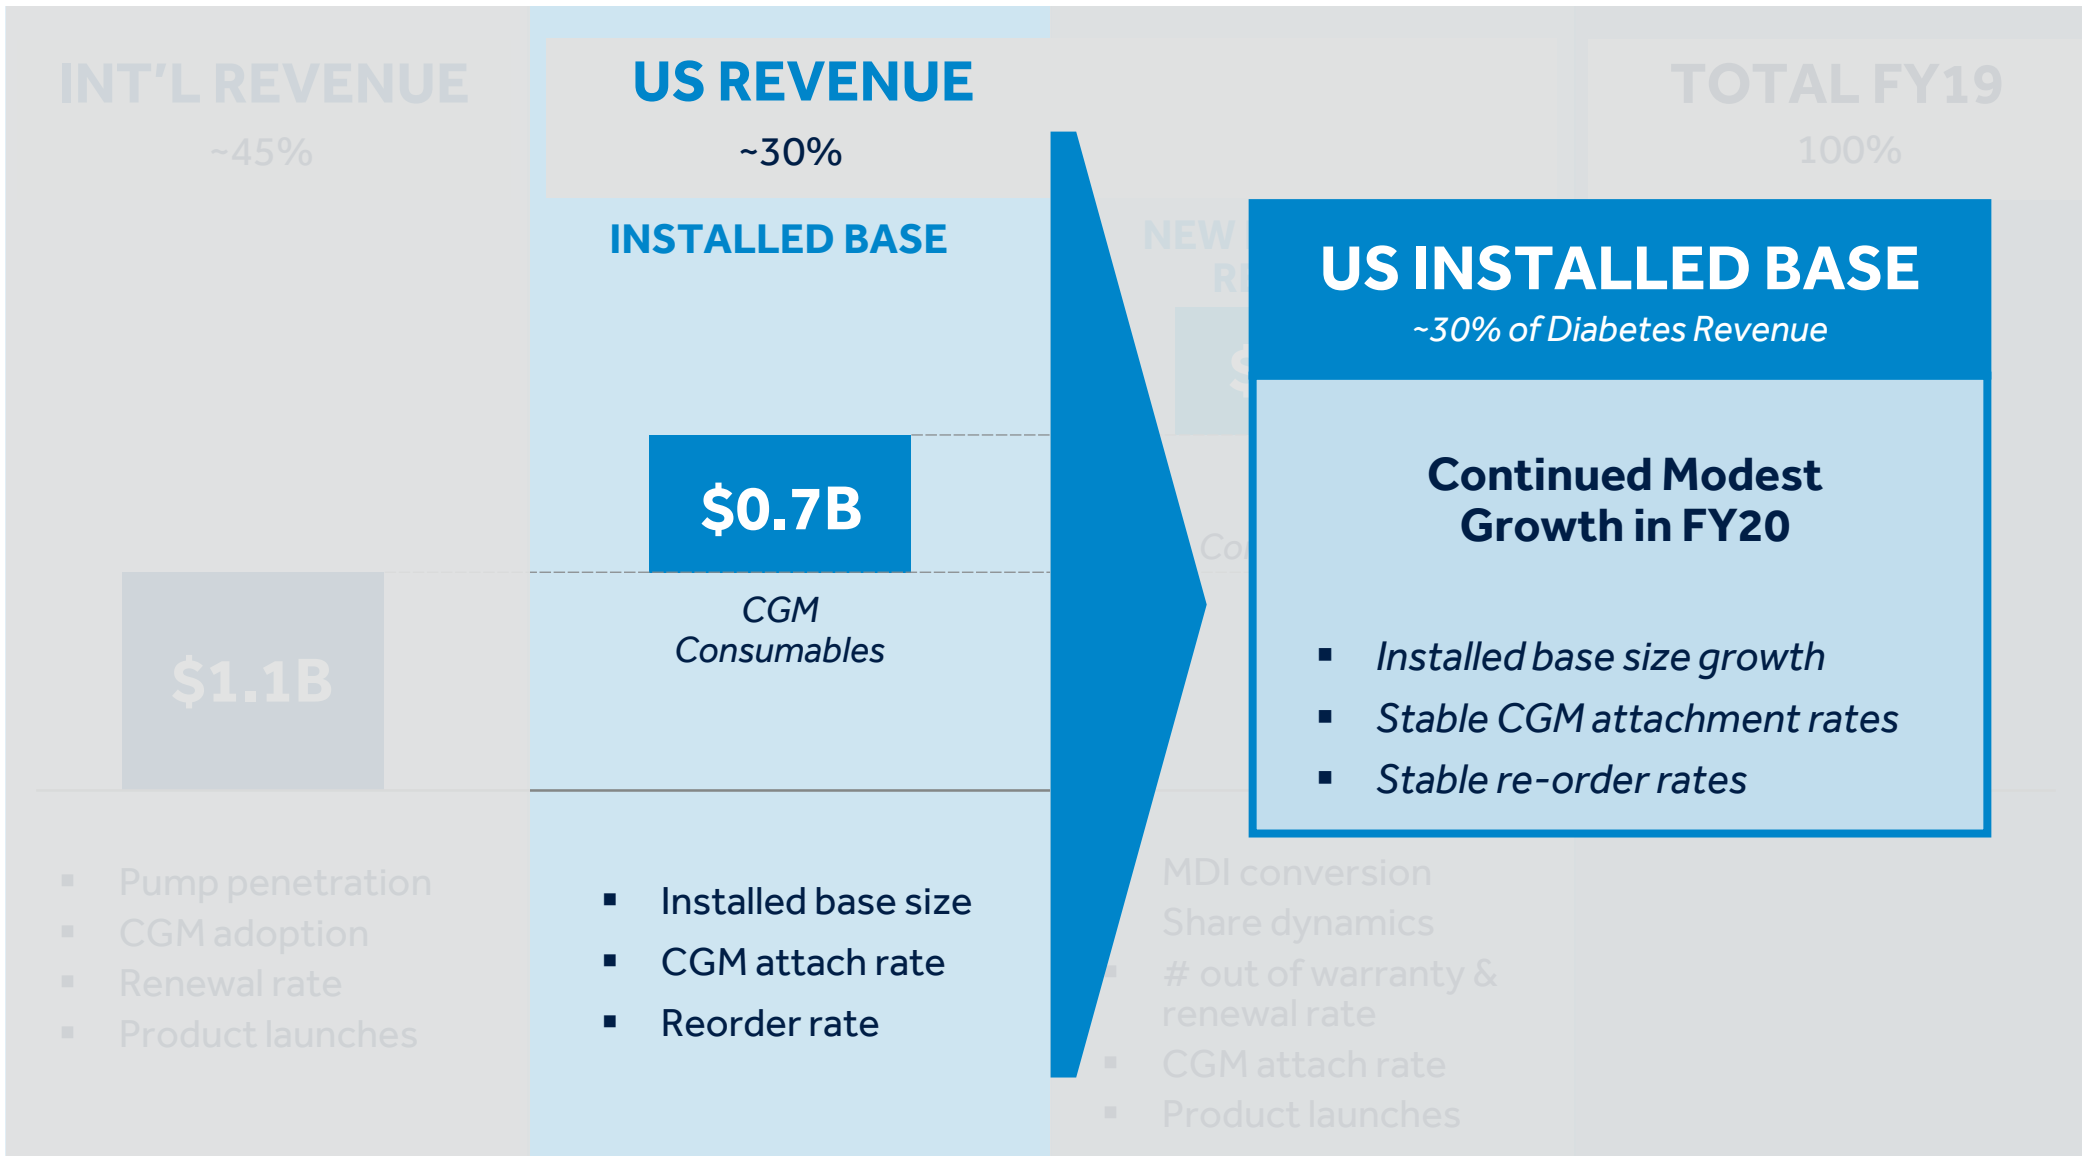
INT'L REVENUE

~45%

$1.1B

- Pump penetration
- CGM adoption
- Renewal rate
- Product launches

US REVENUE

~30%

INSTALLED BASE

$0.7B

CGM Consumables

- Installed base size
- CGM attach rate
- Reorder rate

NEW
R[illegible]

$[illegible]

Co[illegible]

- MDI conversion
- Share dynamics
- # out of warranty & renewal rate
- CGM attach rate
- Product launches

TOTAL FY19

100%

US INSTALLED BASE

~30% of Diabetes Revenue

Continued Modest Growth in FY20

- Installed base size growth
- Stable CGM attachment rates
- Stable re-order rates